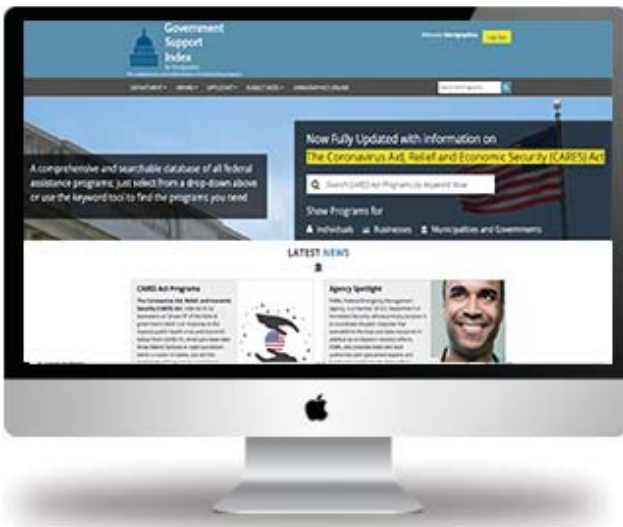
Government Support Index

Welcome Mergraphics Log Out

DEPARTMENT ▾ AGENCY ▾ APPLICANT ▾ SUBJECT AREA ▾ DEMOGRAPHICS ONLINE

A comprehensive and searchable database of all federal assistance programs; just select from a drop-down above or use the keyword tool to find the programs you need.

Now Fully Updated with information on The Coronavirus Aid, Relief and Economic Security (CARES) Act

Search CARES Act Programs by Keyword Now

Show Programs for

Individuals Businesses Municipalities and Governments

LATEST NEWS

CARES Act Programs

Agency Spotlight

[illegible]